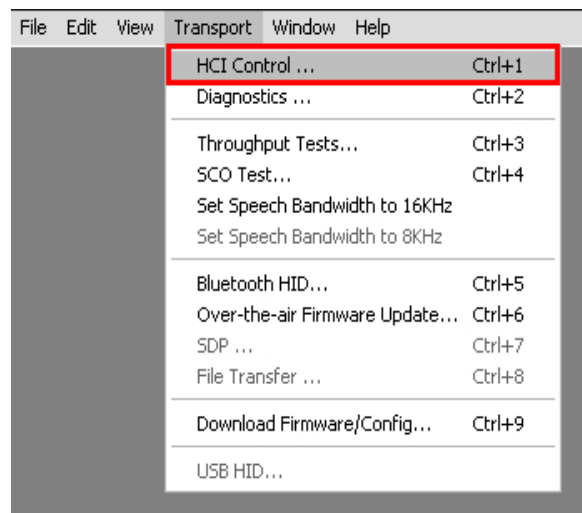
File Edit View Transport Window Help

HCI Control ... Ctrl+1
Diagnostics ... Ctrl+2

Throughput Tests... Ctrl+3
SCO Test... Ctrl+4
Set Speech Bandwidth to 16KHz
Set Speech Bandwidth to 8KHz

Bluetooth HID... Ctrl+5
Over-the-air Firmware Update... Ctrl+6
SDP ... Ctrl+7
File Transfer ... Ctrl+8

Download Firmware/Config... Ctrl+9

USB HID...